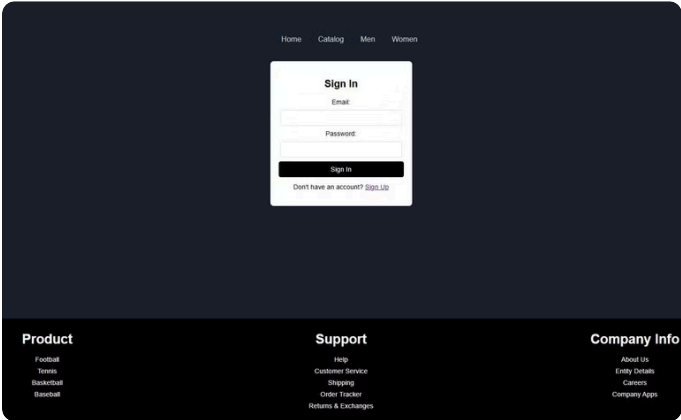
Home Catalog Men Women

Sign In

Email:

Password:

Sign In

Don't have an account? Sign Up

Product

Football
Tennis
Basketball
Baseball

Support

Help
Customer Service
Shipping
Order Tracker
Returns & Exchanges

Company Info

About Us
Entity Details
Careers
Company Apps